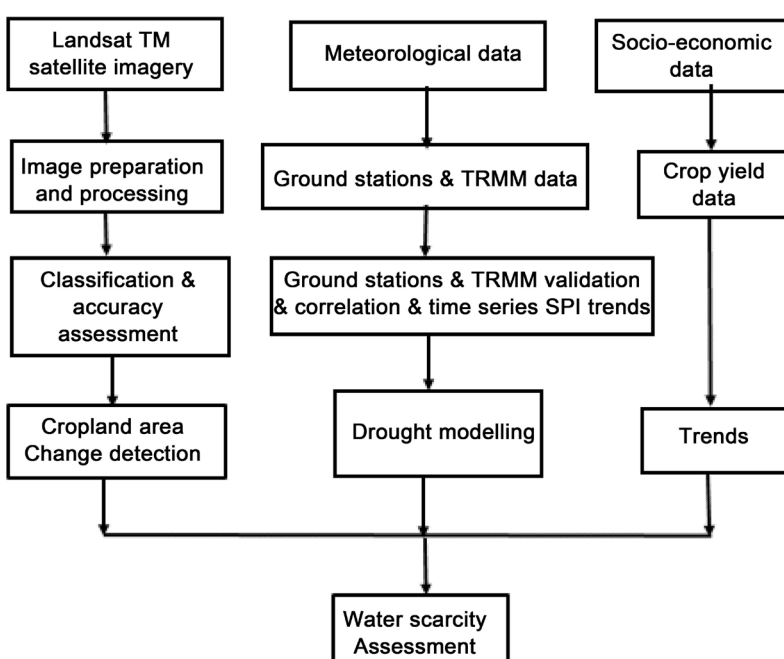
Landsat TM satellite imagery

Image preparation and processing

Classification & accuracy assessment

Cropland area Change detection

Meteorological data

Ground stations & TRMM data

Ground stations & TRMM validation & correlation & time series SPI trends

Drought modelling

Socio-economic data

Crop yield data

Trends

Water scarcity Assessment